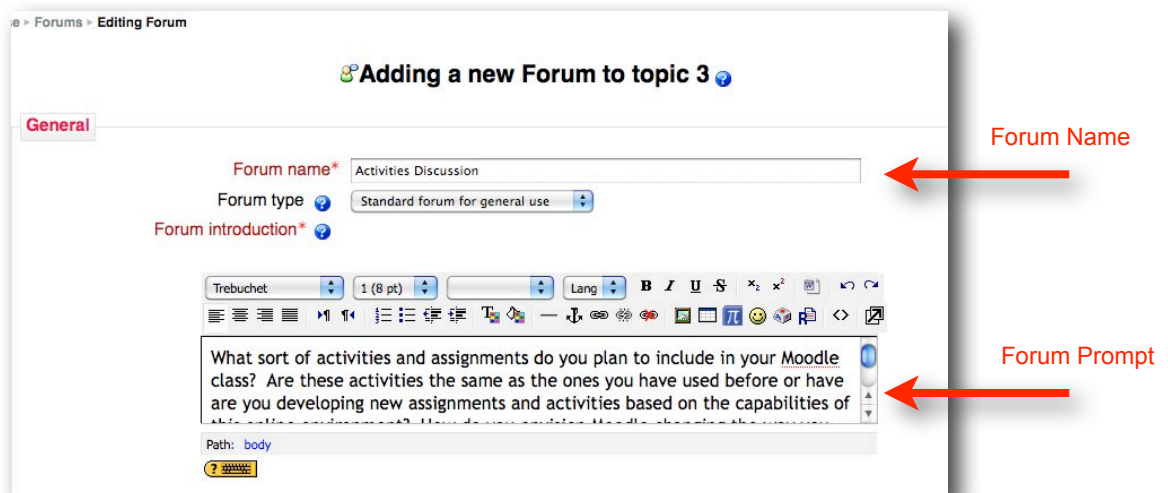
e ▸ Forums ▸ Editing Forum

Adding a new Forum to topic 3

General

Forum name* Activities Discussion

Forum type Standard forum for general use

Forum introduction*

Trebuchet 1 (8 pt) Lang B I U S

What sort of activities and assignments do you plan to include in your Moodle class? Are these activities the same as the ones you have used before or have are you developing new assignments and activities based on the capabilities of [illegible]

Path: body

Forum Name

Forum Prompt